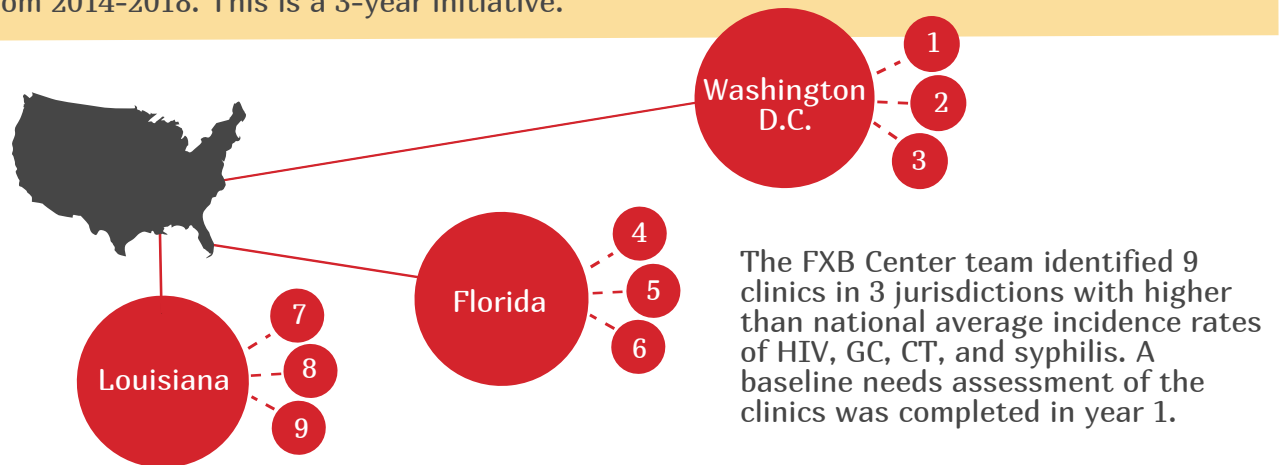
om 2014-2018. This is a 3-year initiative.

Washington D.C.
1
2
3

Florida
4
5
6

Louisiana
7
8
9

The FXB Center team identified 9 clinics in 3 jurisdictions with higher than national average incidence rates of HIV, GC, CT, and syphilis. A baseline needs assessment of the clinics was completed in year 1.